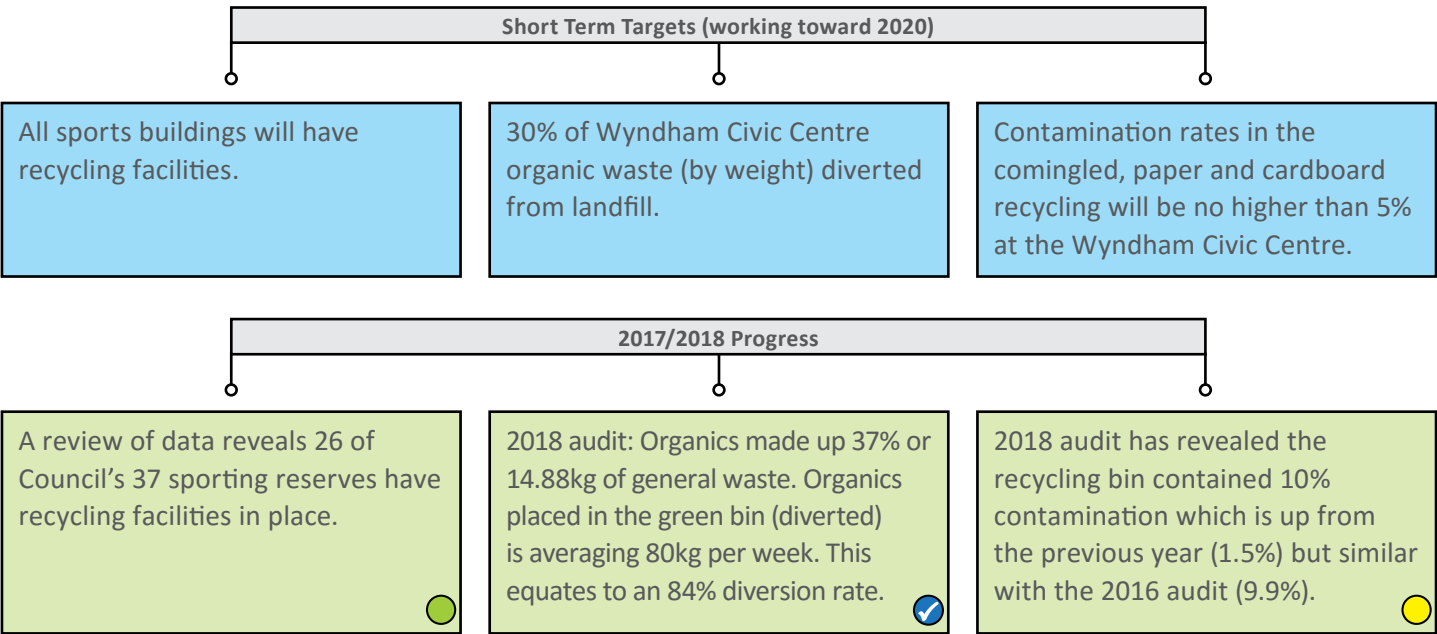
Short Term Targets (working toward 2020)

All sports buildings will have recycling facilities.

30% of Wyndham Civic Centre organic waste (by weight) diverted from landfill.

Contamination rates in the comingled, paper and cardboard recycling will be no higher than 5% at the Wyndham Civic Centre.

2017/2018 Progress

A review of data reveals 26 of Council's 37 sporting reserves have recycling facilities in place.

2018 audit: Organics made up 37% or 14.88kg of general waste. Organics placed in the green bin (diverted) is averaging 80kg per week. This equates to an 84% diversion rate.

2018 audit has revealed the recycling bin contained 10% contamination which is up from the previous year (1.5%) but similar with the 2016 audit (9.9%).